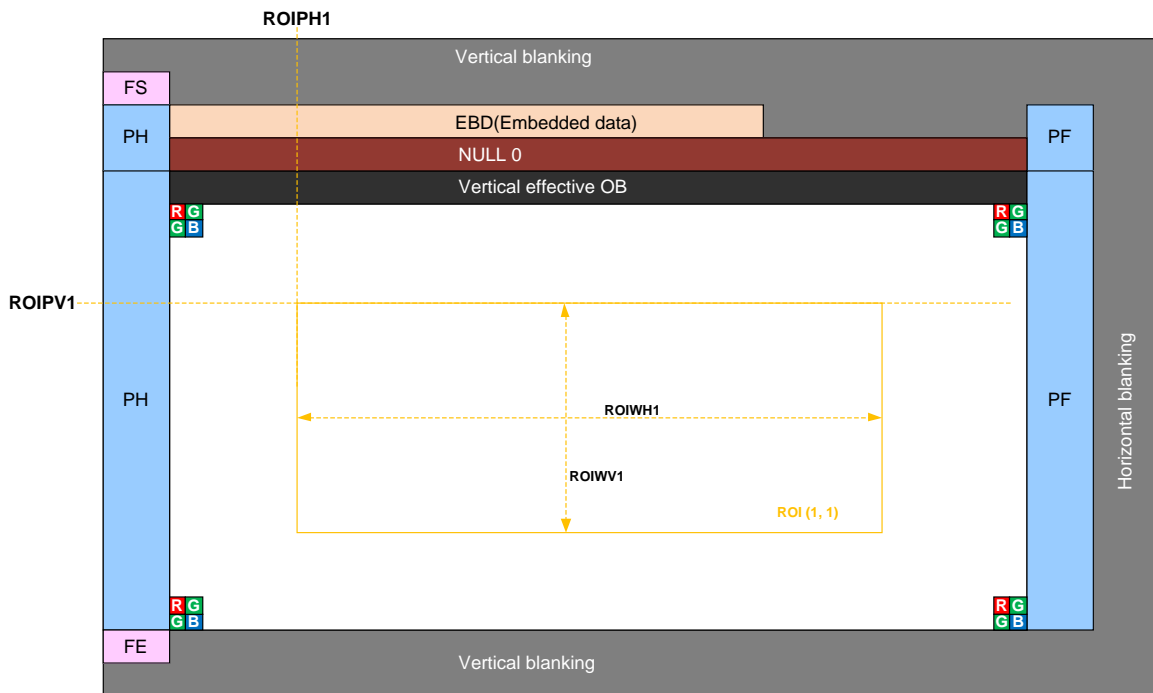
ROIPH1

Vertical blanking

FS

PH

EBD(Embedded data)

PF

NULL 0

Vertical effective OB

R G
G B

R G
G B

ROIPV1

PH

ROIWH1

ROIWV1

ROI (1, 1)

PF

Horizontal blanking

R G
G B

R G
G B

FE

Vertical blanking